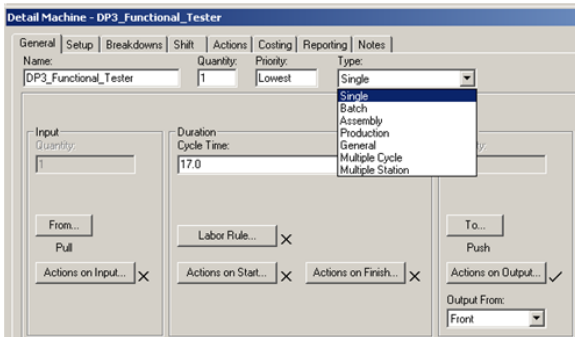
Detail Machine - DP3_Functional_Tester

General | Setup | Breakdowns | Shift | Actions | Costing | Reporting | Notes

Name: DP3_Functional_Tester
Quantity: 1
Priority: Lowest
Type: Single

Single
Batch
Assembly
Production
General
Multiple Cycle
Multiple Station

Input
Quantity:
1

Duration
Cycle Time:
17.0

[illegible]ty:

From...
Pull
Actions on Input...

Labor Rule...
Actions on Start...
Actions on Finish...

To...
Push
Actions on Output...
Output From:
Front